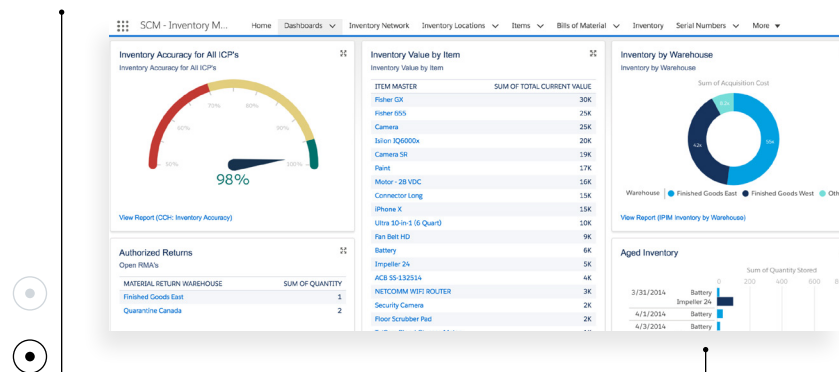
SCM - Inventory M... Home Dashboards Inventory Network Inventory Locations Items Bills of Material Inventory Serial Numbers More

Inventory Accuracy for All ICP's
Inventory Accuracy for All ICP's

50% 60% 70% 80% 90% 100%
98%

View Report (CCH: Inventory Accuracy)

Inventory Value by Item
Inventory Value by Item

| ITEM MASTER | SUM OF TOTAL CURRENT VALUE |
|---|---|
| Fisher GX | 30K |
| Fisher 655 | 25K |
| Camera | 25K |
| Isilon IQ6000x | 20K |
| Camera SR | 19K |
| Paint | 17K |
| Motor - 28 VDC | 16K |
| Connector Long | 15K |
| iPhone X | 15K |
| Ultra 10-in-1 (6 Quart) | 10K |
| Fan Belt HD | 9K |
| Battery | 6K |
| Impeller 24 | 5K |
| ACB SS-132514 | 4K |
| NETCOMM WIFI ROUTER | 3K |
| Security Camera | 2K |
| Floor Scrubber Pad | 2K |

Inventory by Warehouse
Inventory by Warehouse

Sum of Acquisition Cost
6.3K
42K
55K

Warehouse ● Finished Goods East ● Finished Goods West ● Oth

View Report (IPIM inventory by Warehouse)

Authorized Returns
Open RMA's

| MATERIAL RETURN WAREHOUSE | SUM OF QUANTITY |
|---|---|
| Finished Goods East | 1 |
| Quarantine Canada | 2 |

Aged Inventory

Sum of Quantity Stored
0 200 400 600 800

3/31/2014 Battery
Impeller 24
4/1/2014 Battery
4/3/2014 Battery
Battery